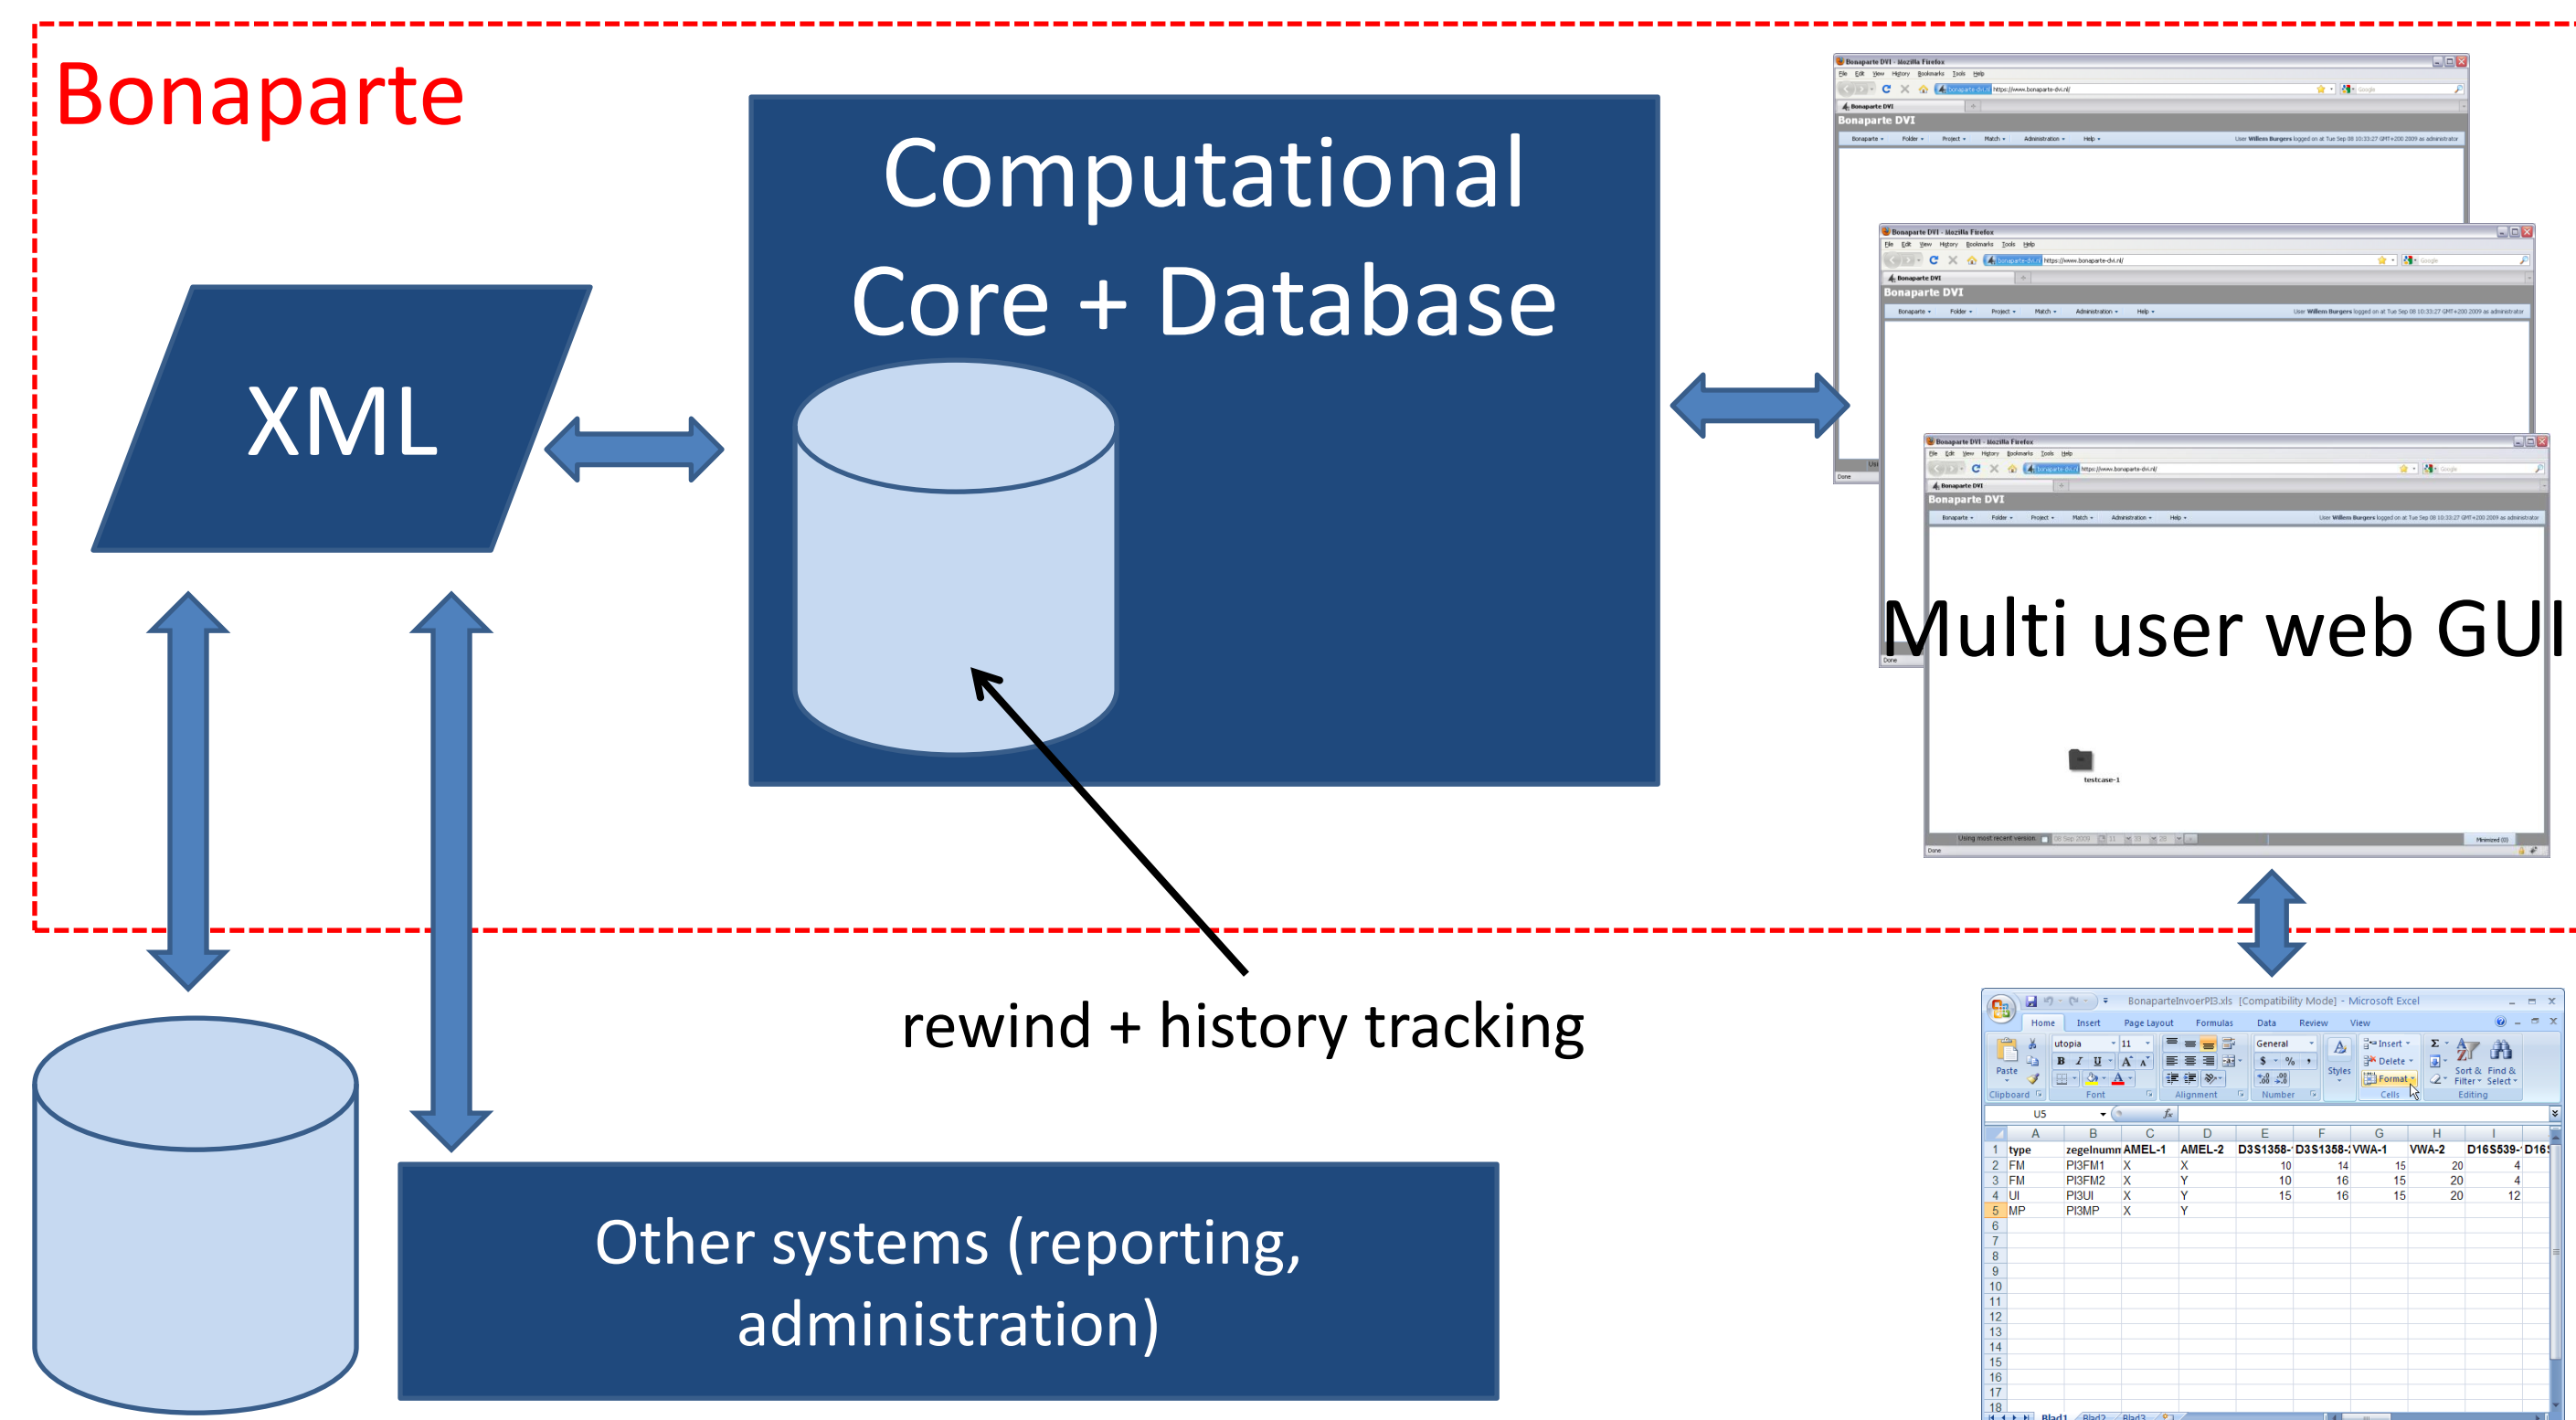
Bonaparte

Computational Core + Database

XML

Bonaparte DVI - Mozilla Firefox
File Edit View History Bookmarks Tools Help
https://www.bonaparte-dvi.nl/
Bonaparte DVI
Bonaparte DVI
Bonaparte Folder Project Match Administration Help
User Willem Burgers logged on at Tue Sep 08 10:33:27 GMT+200 2009 as administrator

Multi user web GUI

testcase-1

Done

rewind + history tracking

Other systems (reporting, administration)

BonaparteInvoerPI3.xls [Compatibility Mode] - Microsoft Excel
Home Insert Page Layout Formulas Data Review View
Paste utopia 11 General Insert Delete Format Styles Sort & Filter Find & Select
Clipboard Font Alignment Number Cells Editing
U5

| | A | B | C | D | E | F | G | H | I |
|---|---|---|---|---|---|---|---|---|---|
| 1 | type | zegelnumm | AMEL-1 | AMEL-2 | D3S1358- | D3S1358- | VWA-1 | VWA-2 | D16S539- |
| 2 | FM | PI3FM1 | X | X | 10 | 14 | 15 | 20 | 4 |
| 3 | FM | PI3FM2 | X | Y | 10 | 16 | 15 | 20 | 4 |
| 4 | UI | PI3UI | X | Y | 15 | 16 | 15 | 20 | 12 |
| 5 | MP | PI3MP | X | Y | | | | | |
| 6 | | | | | | | | | |
| 7 | | | | | | | | | |
| 8 | | | | | | | | | |
| 9 | | | | | | | | | |
| 10 | | | | | | | | | |
| 11 | | | | | | | | | |
| 12 | | | | | | | | | |
| 13 | | | | | | | | | |
| 14 | | | | | | | | | |
| 15 | | | | | | | | | |
| 16 | | | | | | | | | |
| 17 | | | | | | | | | |
| 18 | | | | | | | | | |

Blad1 Blad2 Blad3